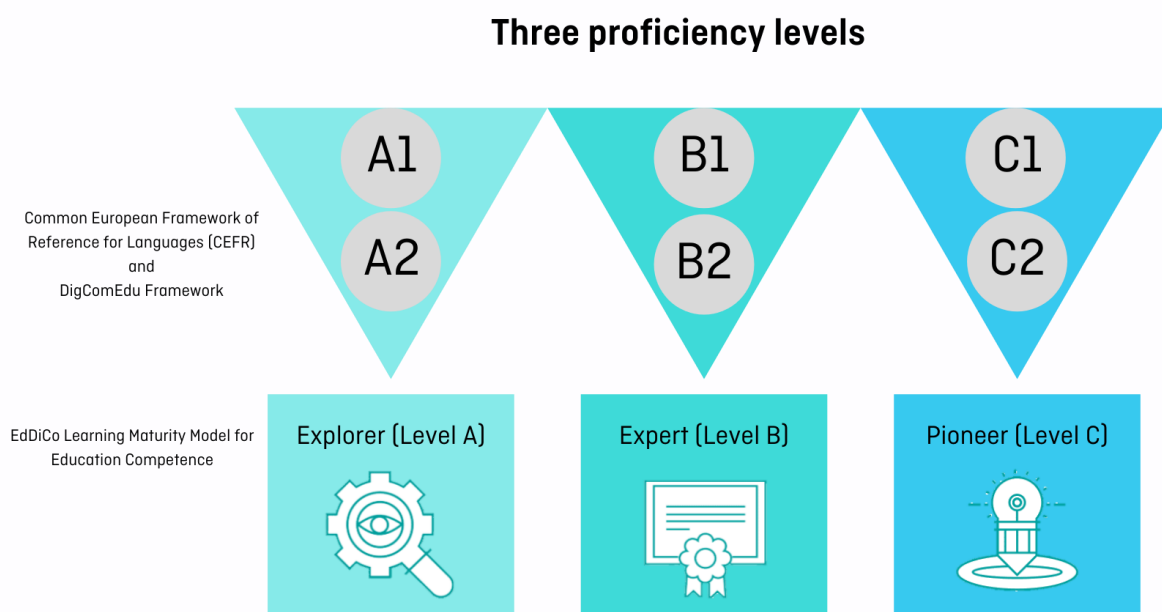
Three proficiency levels

Common European Framework of Reference for Languages (CEFR) and DigComEdu Framework

A1

A2

B1

B2

C1

C2

EdDiCo Learning Maturity Model for Education Competence

Explorer (Level A)

Expert (Level B)

Pioneer (Level C)